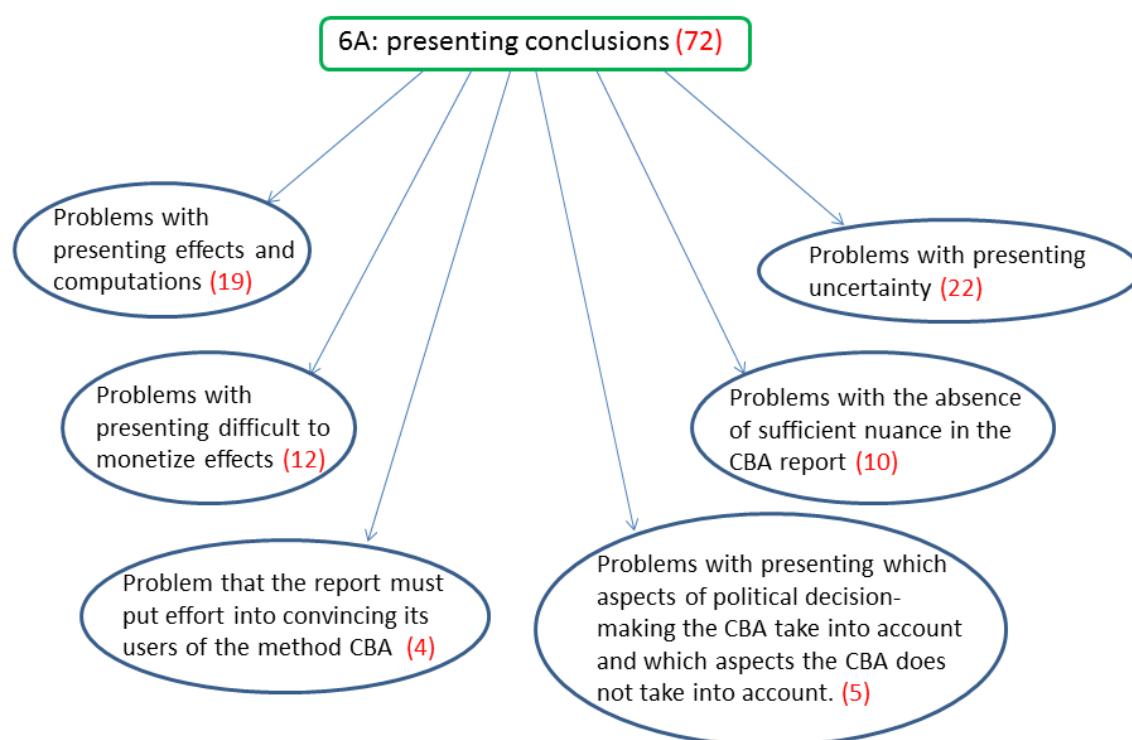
6A: presenting conclusions (72)

Problems with presenting effects and computations (19)

Problems with presenting uncertainty (22)

Problems with presenting difficult to monetize effects (12)

Problems with the absence of sufficient nuance in the CBA report (10)

Problem that the report must put effort into convincing its users of the method CBA (4)

Problems with presenting which aspects of political decision-making the CBA take into account and which aspects the CBA does not take into account. (5)